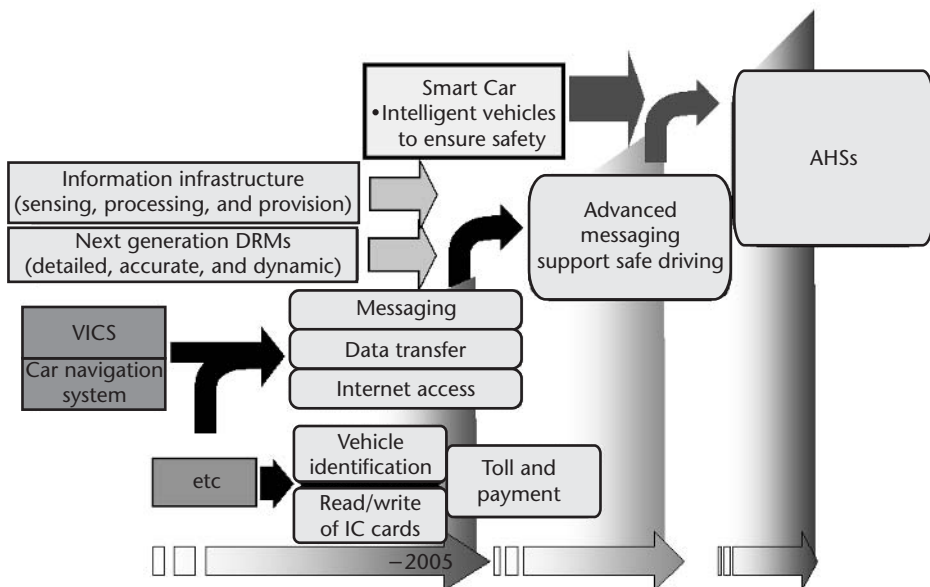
Smart Car
•Intelligent vehicles to ensure safety

AHSs

Information infrastructure (sensing, processing, and provision)

Next generation DRMs (detailed, accurate, and dynamic)

Advanced messaging support safe driving

VICS

Car navigation system

Messaging

Data transfer

Internet access

etc

Vehicle identification

Read/write of IC cards

Toll and payment

−2005